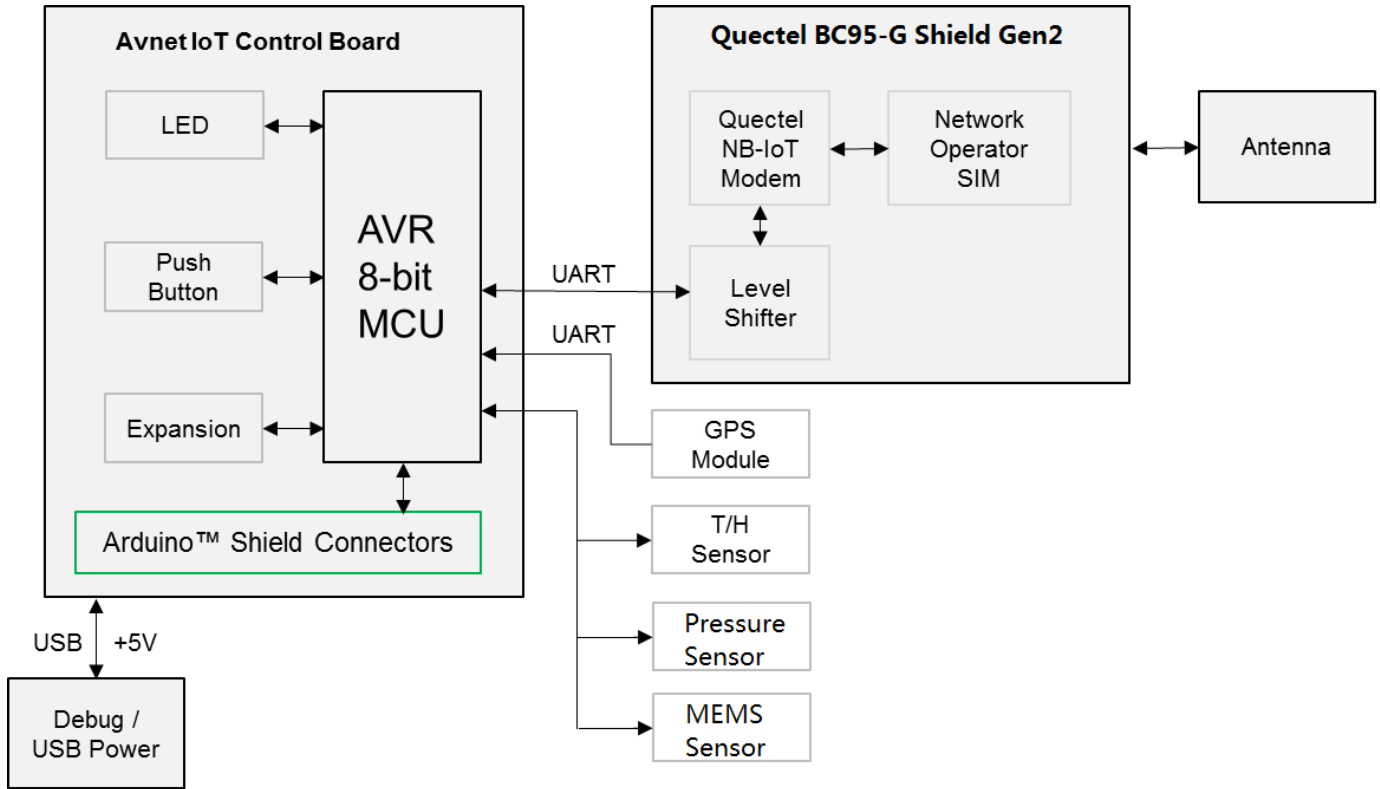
Avnet IoT Control Board

LED

Push Button

Expansion

AVR 8-bit MCU

Arduino™ Shield Connectors

USB +5V

Debug / USB Power

Quectel BC95-G Shield Gen2

Quectel NB-IoT Modem

Network Operator SIM

Level Shifter

Antenna

UART

UART

GPS Module

T/H Sensor

Pressure Sensor

MEMS Sensor